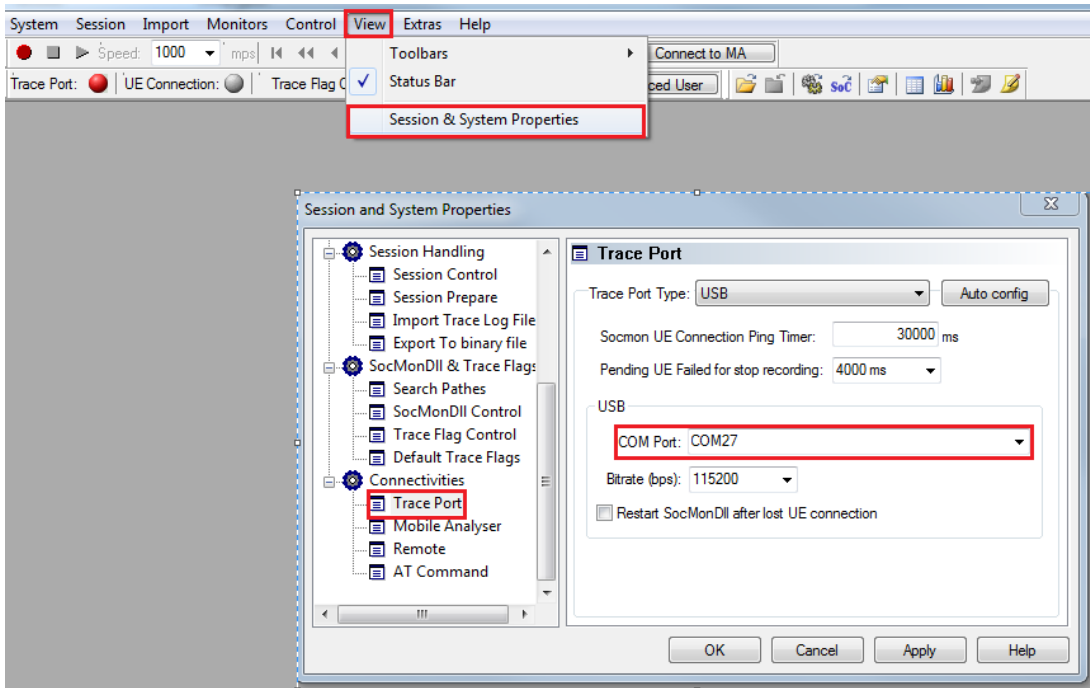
System Session Import Monitors Control View Extras Help

Speed: 1000 mps

Connect to MA

Trace Port: UE Connection: Trace Flag C

ced User

Toolbars

Status Bar

Session & System Properties

Session and System Properties

Session Handling
Session Control
Session Prepare
Import Trace Log File
Export To binary file
SocMonDll & Trace Flags
Search Pathes
SocMonDll Control
Trace Flag Control
Default Trace Flags
Connectivities
Trace Port
Mobile Analyser
Remote
AT Command

Trace Port

Trace Port Type: USB

Auto config

Socmon UE Connection Ping Timer: 30000 ms

Pending UE Failed for stop recording: 4000 ms

USB

COM Port: COM27

Bitrate (bps): 115200

Restart SocMonDll after lost UE connection

OK Cancel Apply Help